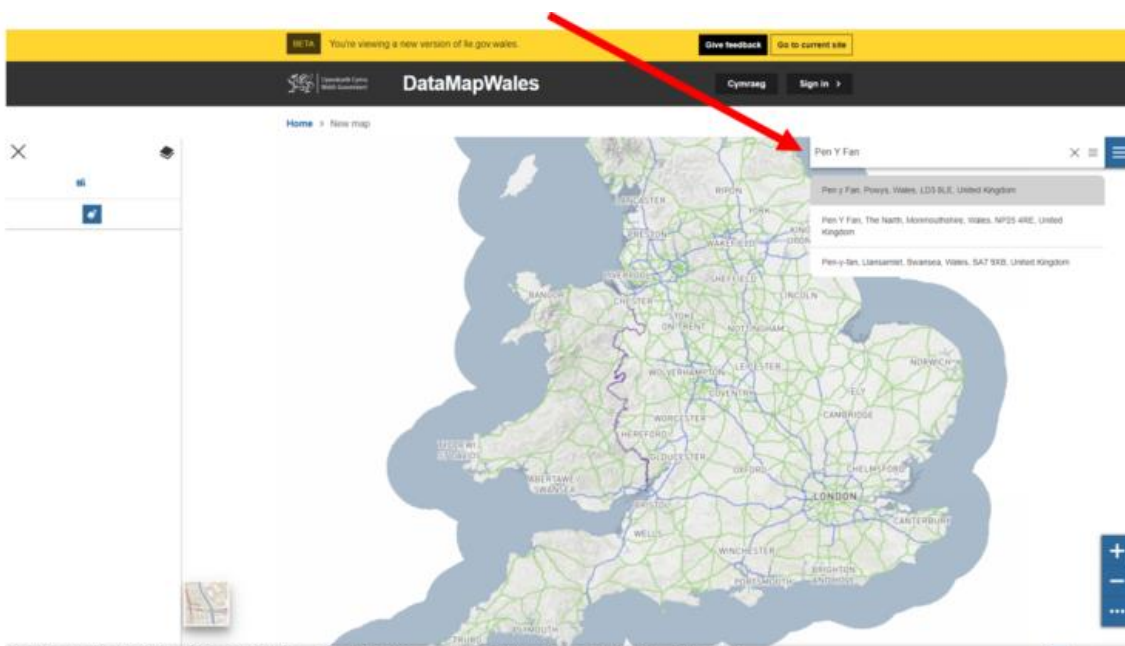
BETA You're viewing a new version of lle.gov.wales. Give feedback Go to current site

Llywodraeth Cymru Welsh Government DataMapWales Cymraeg Sign in >

Home > New map

Pen Y Fan

Pen y Fan, Powys, Wales, LD3 8LE, United Kingdom

Pen Y Fan, The Narth, Monmouthshire, Wales, NP25 4RE, United Kingdom

Pen-y-fan, Llansamlet, Swansea, Wales, SA7 9XB, United Kingdom

LANCASTER RIPON YORK PRESTON WAKEFIELD KINGSTON UPON HULL LIVERPOOL SHEFFIELD BANGOR CHESTER LINCOLN STOKE-ON-TRENT NOTTINGHAM NORWICH WOLVERHAMPTON LEICESTER COVENTRY ELY WORCESTER CAMBRIDGE HEREFORD ST DAVIDS GLOUCESTER OXFORD CHELMSFORD ABERTAWE SWANSEA LONDON BRISTOL CANTERBURY WELLS WINCHESTER BRIGHTON PORTSMOUTH PLYMOUTH TRURO

+
−
...